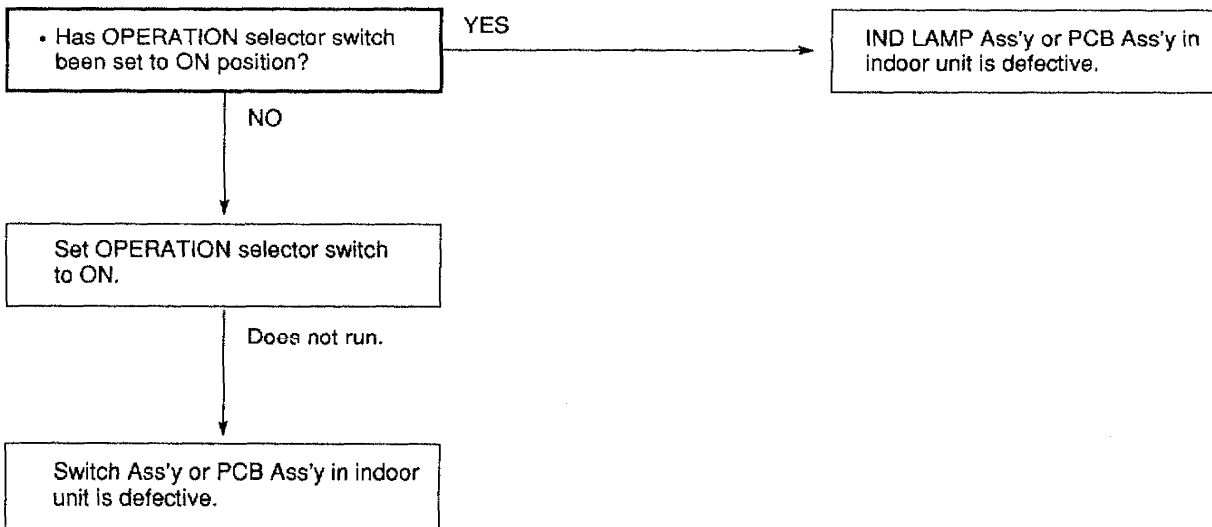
• Has OPERATION selector switch been set to ON position?

YES

IND LAMP Ass'y or PCB Ass'y in indoor unit is defective.

NO

Set OPERATION selector switch to ON.

Does not run.

Switch Ass'y or PCB Ass'y in indoor unit is defective.